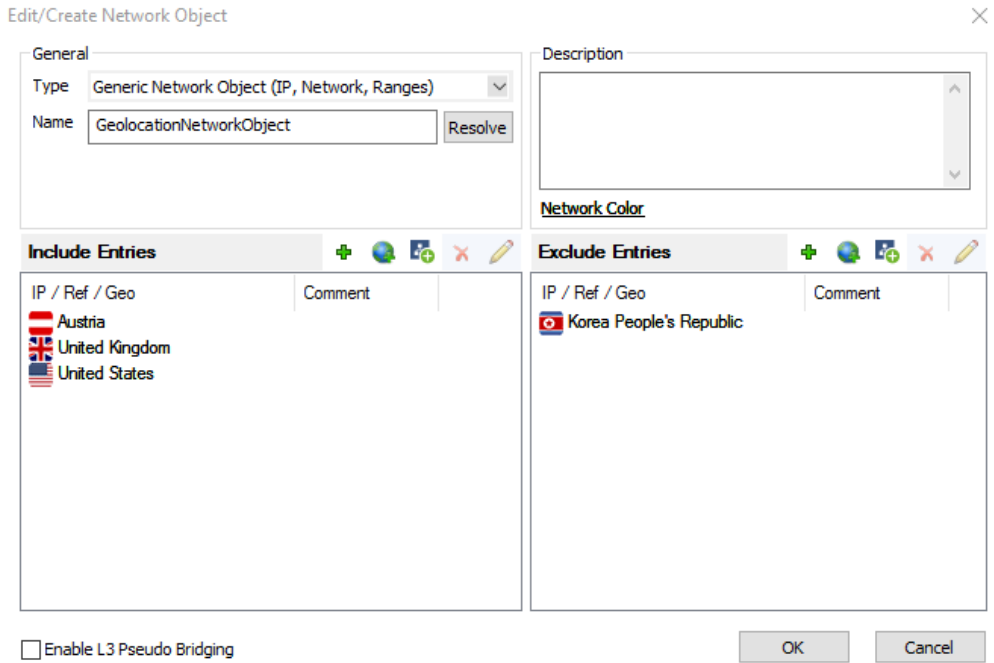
Edit/Create Network Object

General

Type Generic Network Object (IP, Network, Ranges)

Name GeolocationNetworkObject Resolve

Description

Network Color

Include Entries

| IP / Ref / Geo | Comment |
|---|---|
| Austria | |
| United Kingdom | |
| United States | |

Exclude Entries

| IP / Ref / Geo | Comment |
|---|---|
| Korea People's Republic | |

Enable L3 Pseudo Bridging

OK Cancel